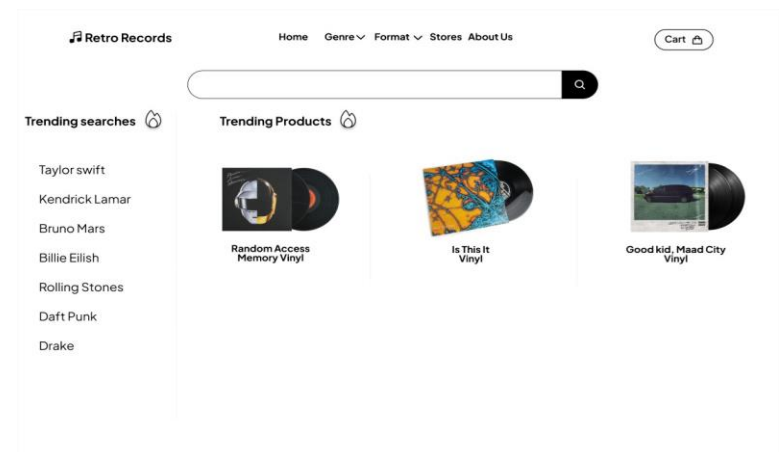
Retro Records

Home Genre Format Stores About Us

Cart

Trending searches

Taylor swift

Kendrick Lamar

Bruno Mars

Billie Eilish

Rolling Stones

Daft Punk

Drake

Trending Products

Random Access Memory Vinyl

Is This It Vinyl

Good kid, Maad City Vinyl